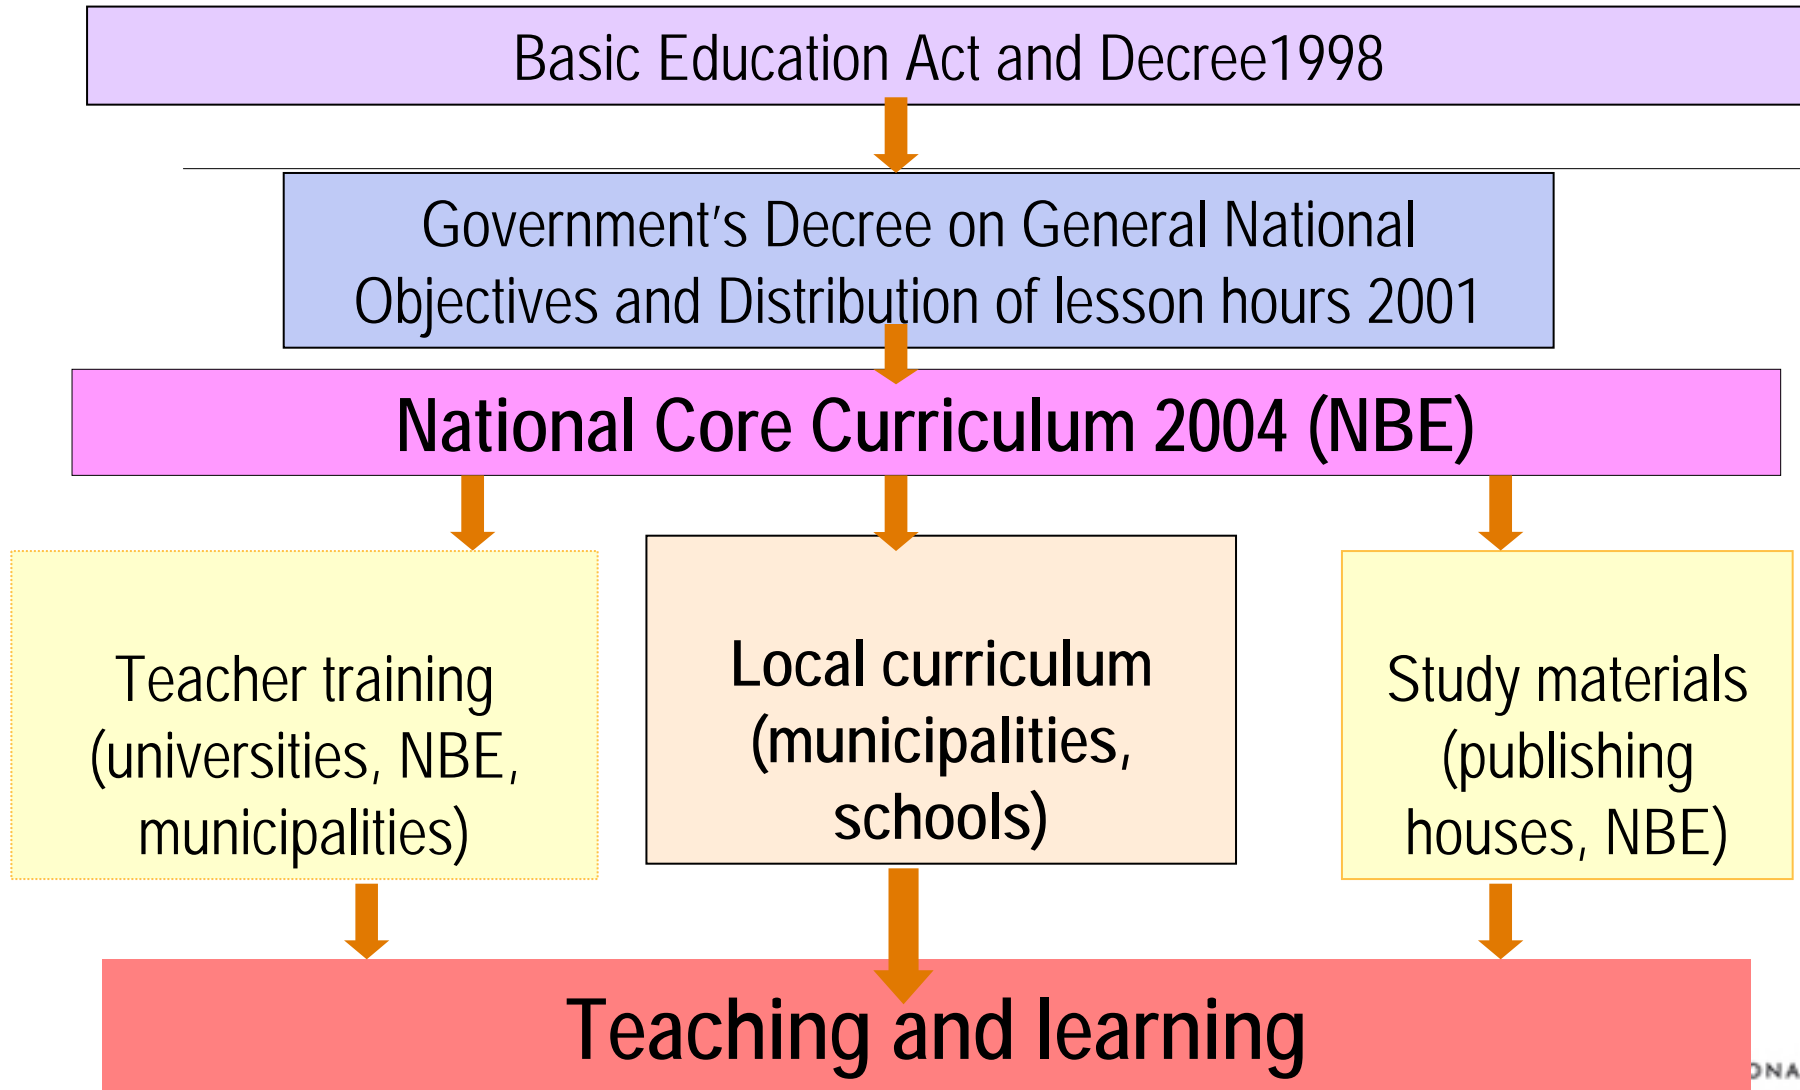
Basic Education Act and Decree1998

Government's Decree on General National Objectives and Distribution of lesson hours 2001

National Core Curriculum 2004 (NBE)

Teacher training (universities, NBE, municipalities)

Local curriculum (municipalities, schools)

Study materials (publishing houses, NBE)

Teaching and learning

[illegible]